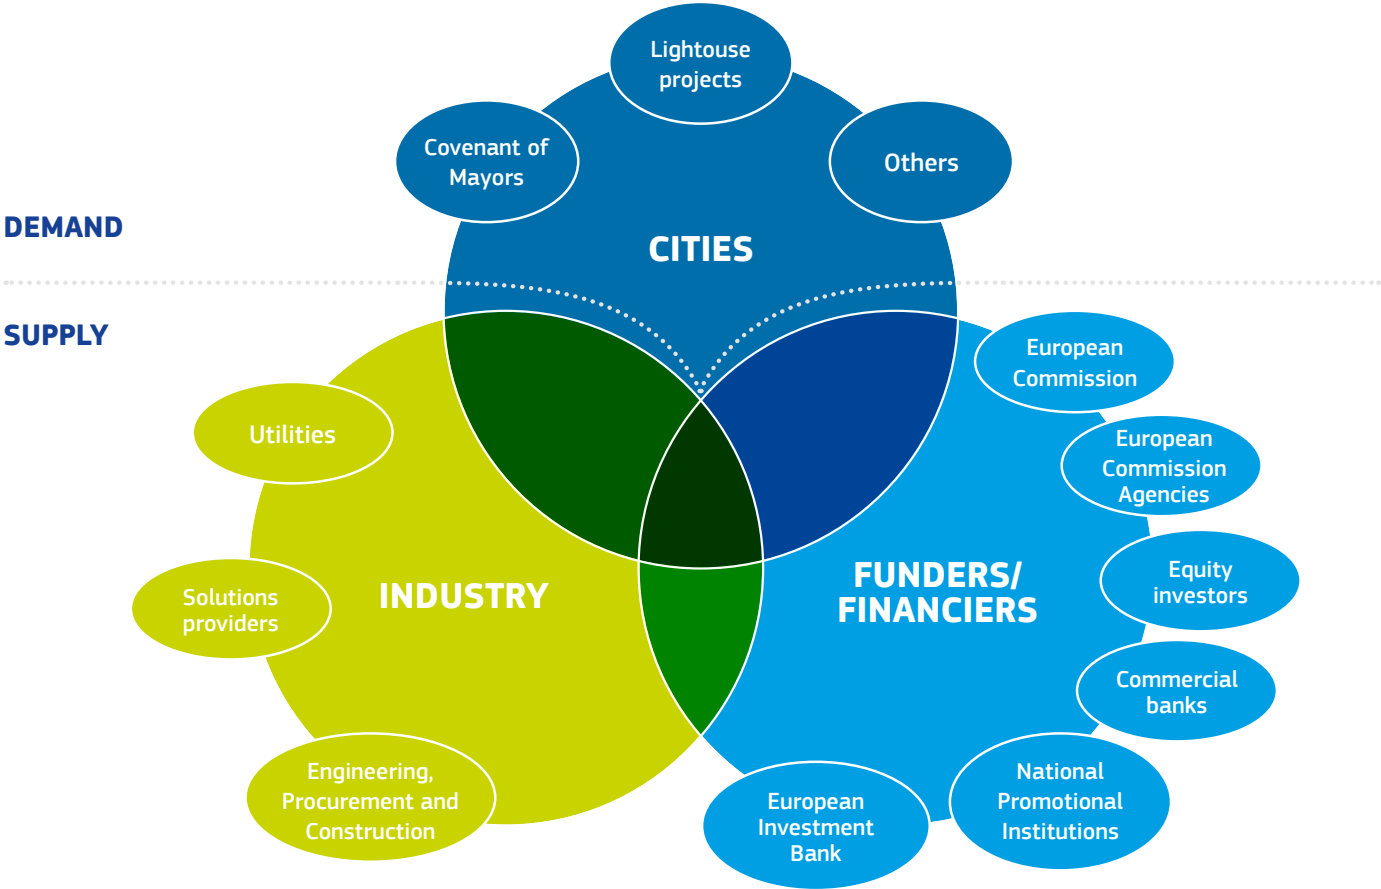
Lightouse projects

Covenant of Mayors

Others

DEMAND

CITIES

SUPPLY

European Commission

European Commission Agencies

Utilities

Equity investors

Solutions providers

INDUSTRY

FUNDERS/ FINANCIERS

Commercial banks

Engineering, Procurement and Construction

National Promotional Institutions

European Investment Bank